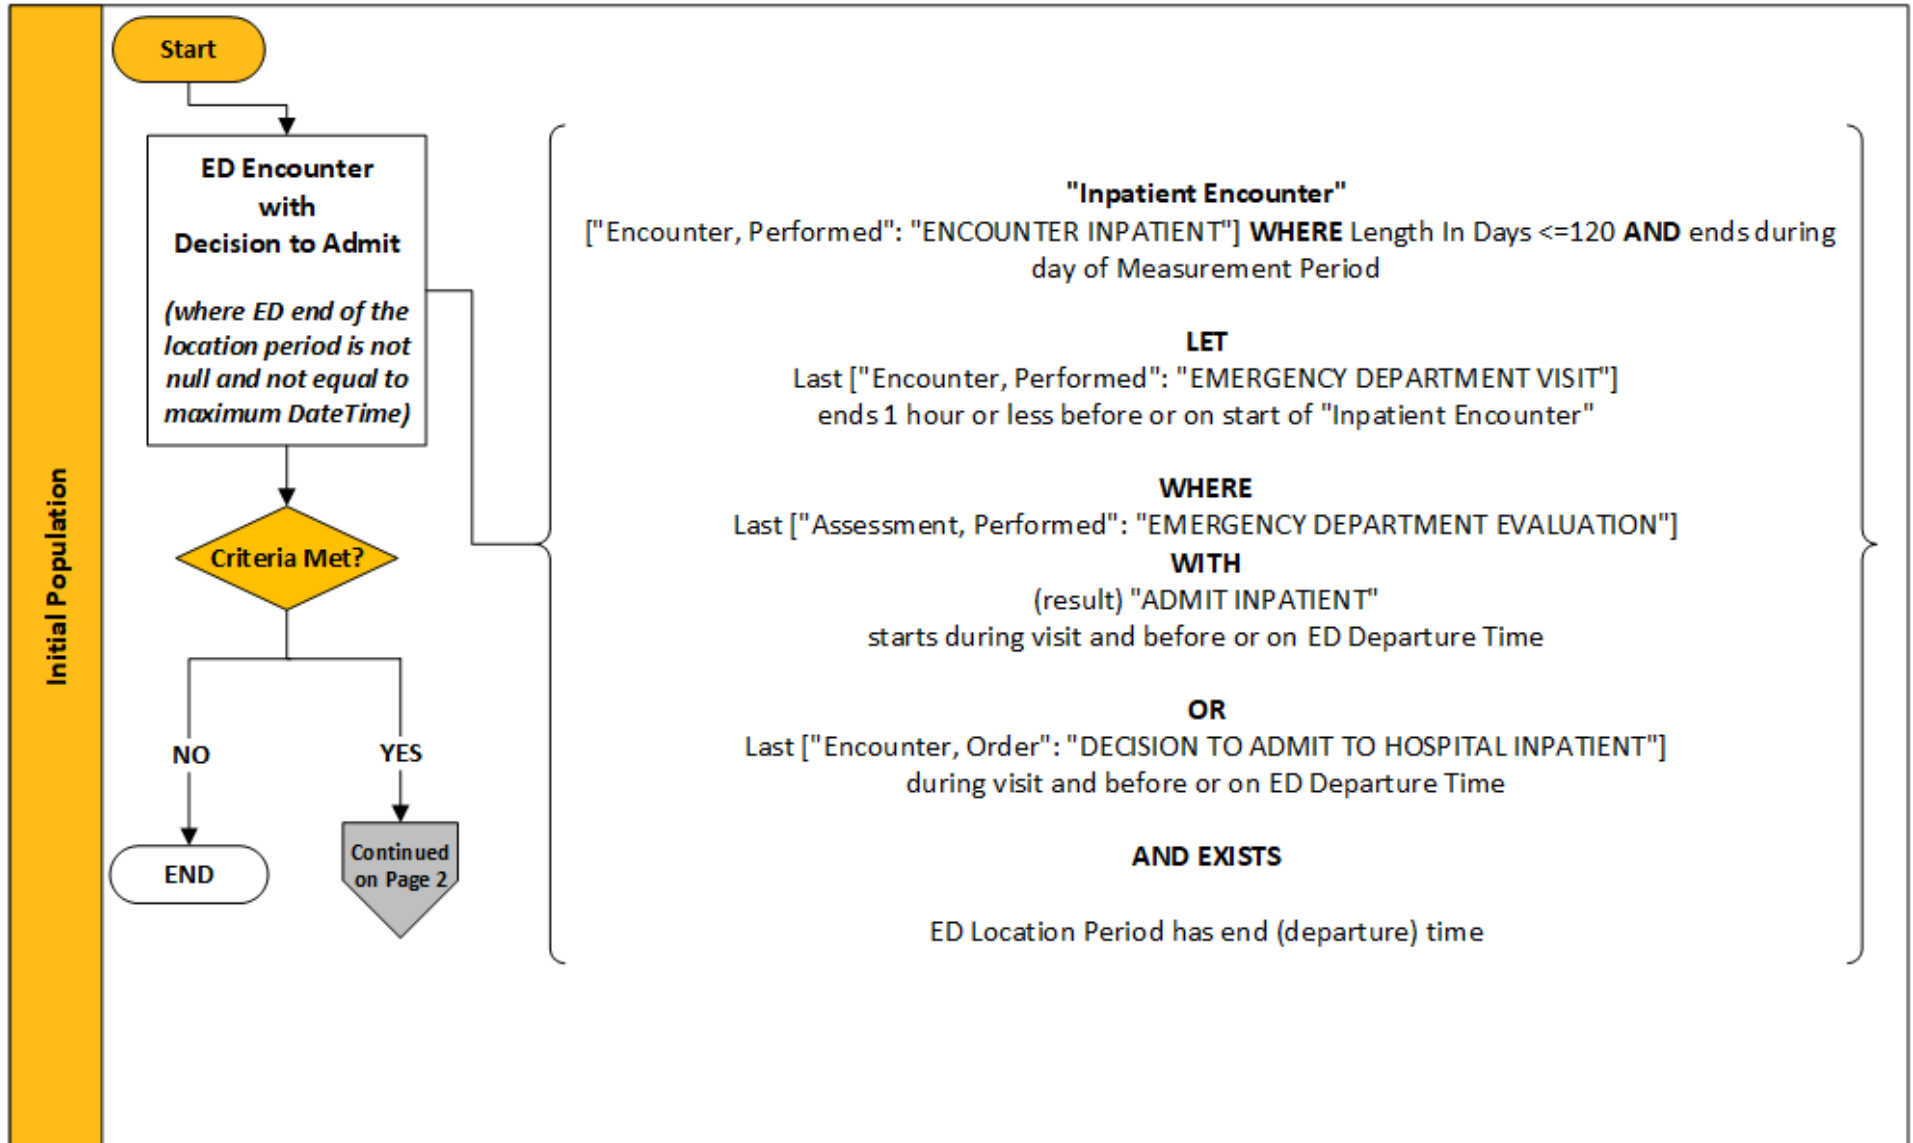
Initial Population

Start

ED Encounter with Decision to Admit

(where ED end of the location period is not null and not equal to maximum DateTime)

Criteria Met?

NO

YES

END

Continued on Page 2

"Inpatient Encounter"
["Encounter, Performed": "ENCOUNTER INPATIENT"] WHERE Length In Days <=120 AND ends during day of Measurement Period

LET
Last ["Encounter, Performed": "EMERGENCY DEPARTMENT VISIT"]
ends 1 hour or less before or on start of "Inpatient Encounter"

WHERE
Last ["Assessment, Performed": "EMERGENCY DEPARTMENT EVALUATION"]
WITH
(result) "ADMIT INPATIENT"
starts during visit and before or on ED Departure Time

OR
Last ["Encounter, Order": "DECISION TO ADMIT TO HOSPITAL INPATIENT"]
during visit and before or on ED Departure Time

AND EXISTS

ED Location Period has end (departure) time